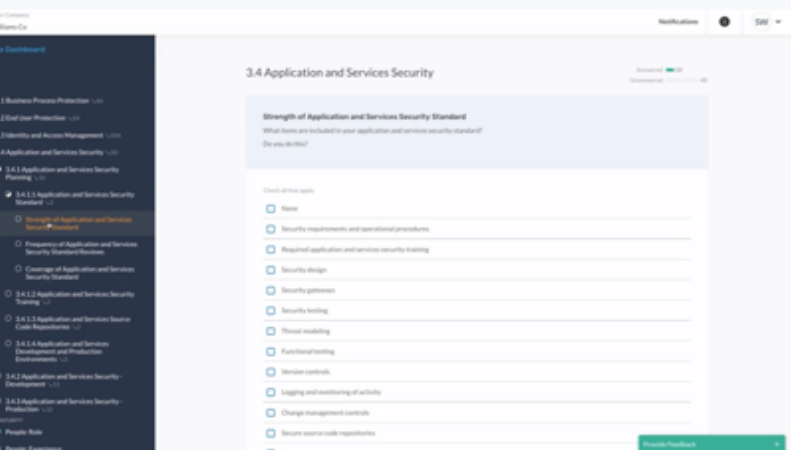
r Company
lliams Co

Notifications

SW

Dashboard

1 Business Process Protection

2 End User Protection

3 Identity and Access Management

4 Application and Services Security

3.4.1 Application and Services Security Planning

3.4.1.1 Application and Services Security Standard

Strength of Application and Services Security Standard

Frequency of Application and Services Security Standard Reviews

Coverage of Application and Services Security Standard

3.4.1.2 Application and Services Security Training

3.4.1.3 Application and Services Source Code Repositories

3.4.1.4 Application and Services Development and Production Environments

3.4.2 Application and Services Security - Development

3.4.3 Application and Services Security - Production

People: Role

People: Experience

3.4 Application and Services Security

Answered
Unanswered

Strength of Application and Services Security Standard

What items are included in your application and services security standard?

Do you do this?

Check all that apply

None

Security requirements and operational procedures

Required application and services security training

Security design

Security gateways

Security testing

Threat modeling

Functional testing

Version controls

Logging and monitoring of activity

Change management controls

Secure source code repositories

Provide Feedback